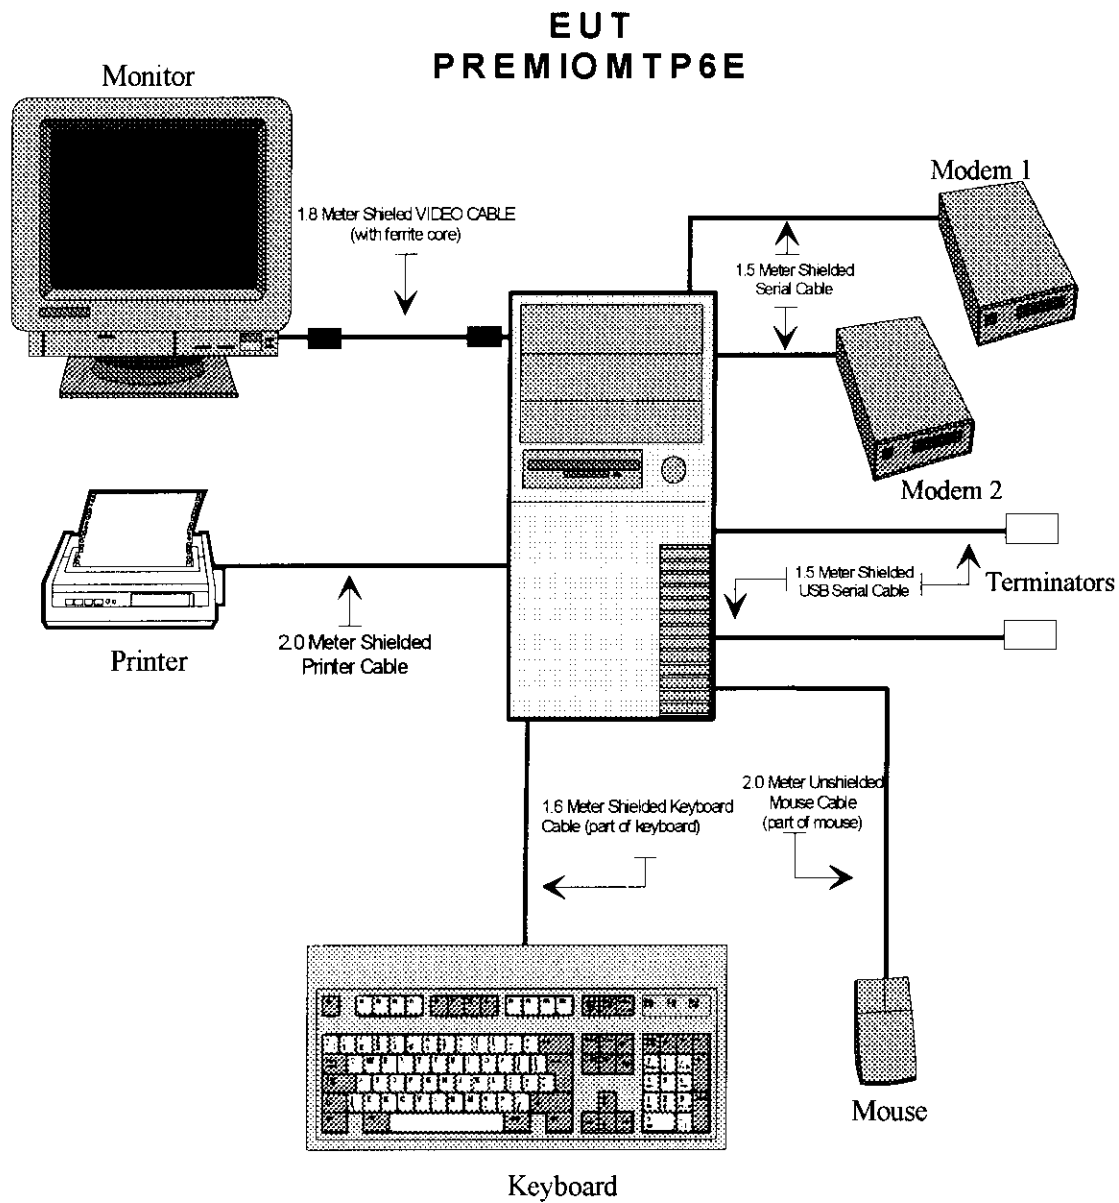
EUT
PREMIOMTP6E

Monitor

1.8 Meter Shielded VIDEO CABLE (with ferrite core)

Modem 1

1.5 Meter Shielded Serial Cable

Modem 2

Printer

2.0 Meter Shielded Printer Cable

1.5 Meter Shielded USB Serial Cable

Terminators

1.6 Meter Shielded Keyboard Cable (part of keyboard)

2.0 Meter Unshielded Mouse Cable (part of mouse)

Mouse

Keyboard